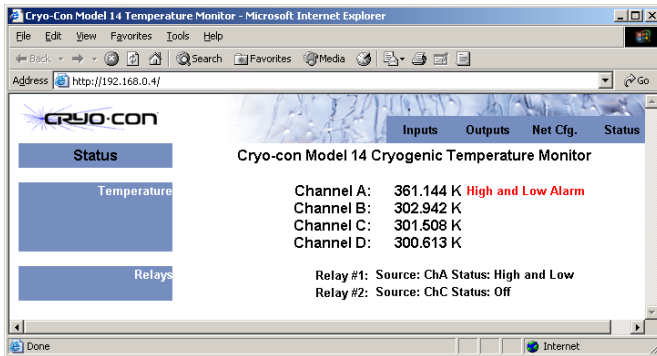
Cryo-Con Model 14 Temperature Monitor - Microsoft Internet Explorer

File Edit View Favorites Tools Help

Back Search Favorites Media

Address http://192.168.0.4/ Go

CRYO·CON

Inputs Outputs Net Cfg. Status

Status

Cryo-con Model 14 Cryogenic Temperature Monitor

Temperature

| | | |
|---|---|---|
| Channel A: | 361.144 K | High and Low Alarm |
| Channel B: | 302.942 K | |
| Channel C: | 301.508 K | |
| Channel D: | 300.613 K | |

Relays

Relay #1: Source: ChA Status: High and Low
Relay #2: Source: ChC Status: Off

Done Internet